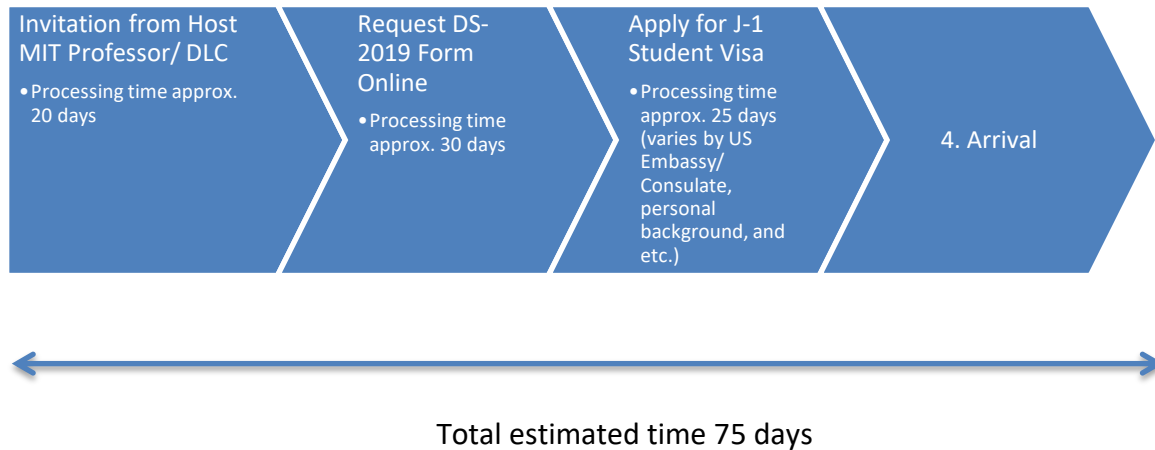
Invitation from Host MIT Professor/ DLC

• Processing time approx. 20 days

Request DS-2019 Form Online

• Processing time approx. 30 days

Apply for J-1 Student Visa

• Processing time approx. 25 days (varies by US Embassy/ Consulate, personal background, and etc.)

4. Arrival

Total estimated time 75 days